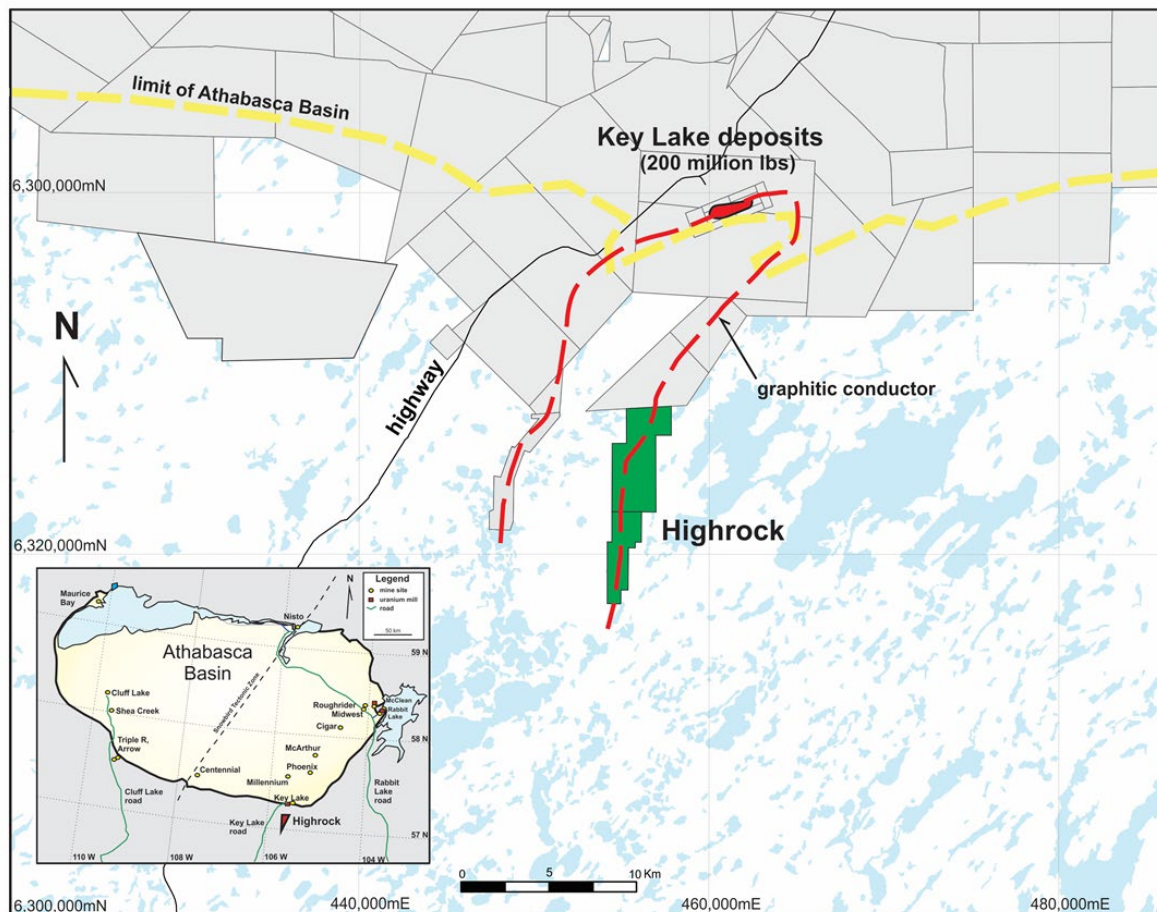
limit of Athabasca Basin

Key Lake deposits
(200 million lbs)

6,300,000mN

N

highway

graphitic conductor

Highrock

6,320,000mN

Legend
mine site
uranium mill
road

50 km

Maurice Bay

Nisto

Athabasca Basin

Snowbird Tectonic Zone

59 N

Cluff Lake

Shea Creek

Roughrider
Midwest

McClean

Rabbit Lake

Cigar

58 N

Triple R, Arrow

McArthur

Phoenix

Centennial

Millennium

Rabbit Lake road

Cluff Lake road

Key Lake

Key Lake road

Highrock

57 N

110 W

108 W

106 W

104 W

0

5

10 Km

6,300,000mN

440,000mE

460,000mE

480,000mE